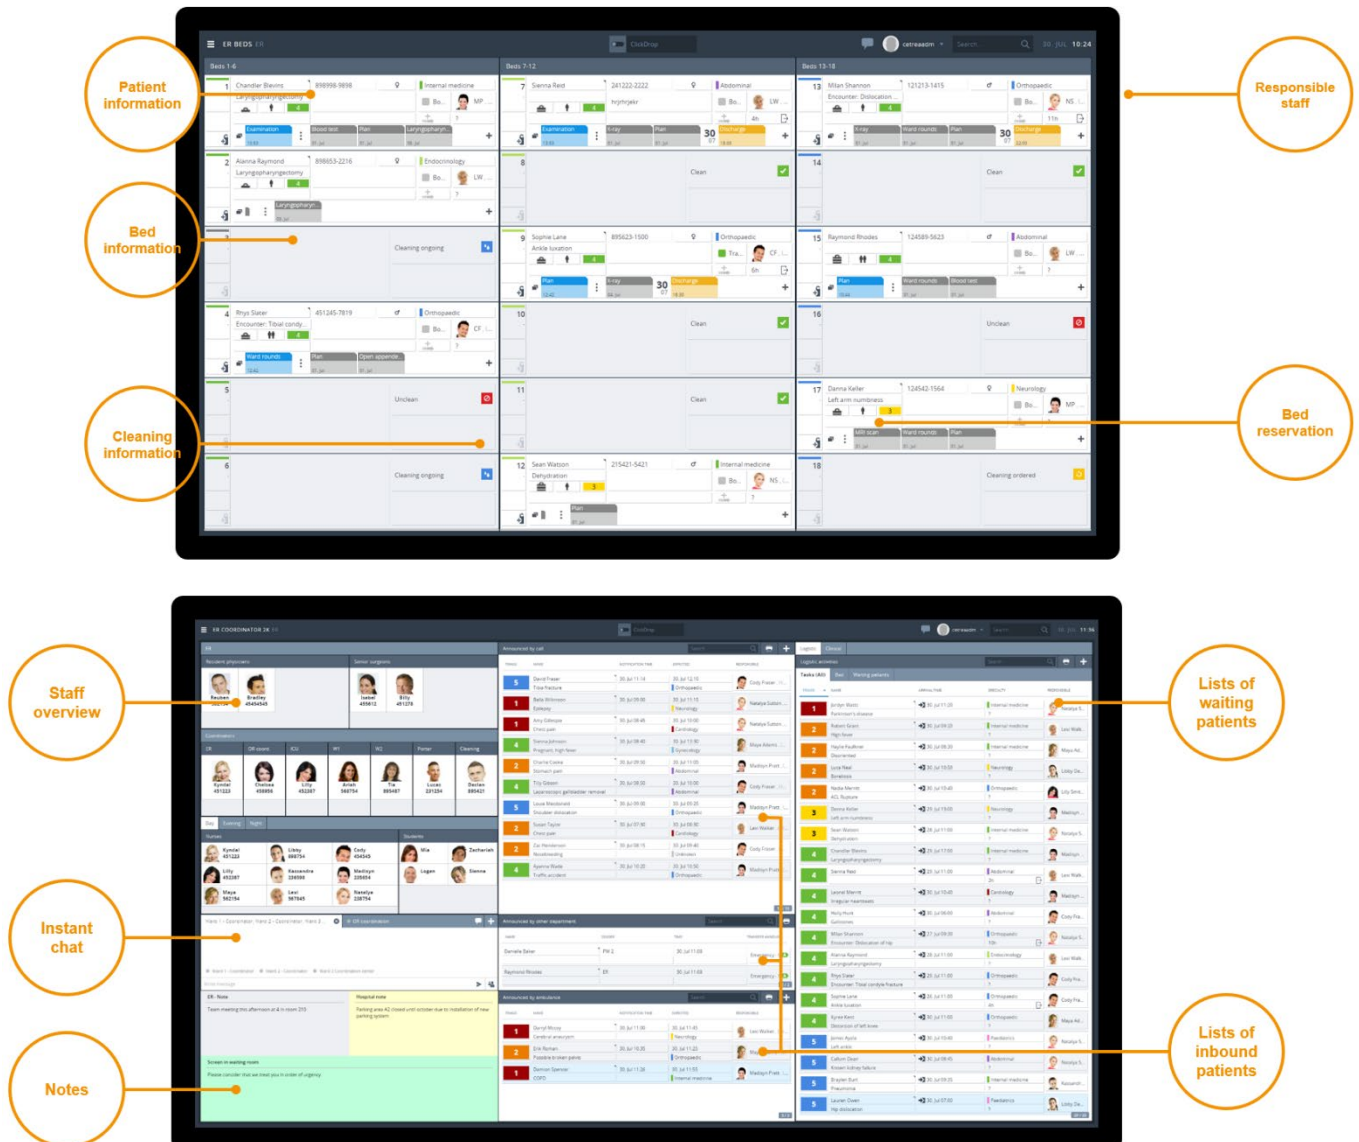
Patient information

Bed information

Cleaning information

Responsible staff

Bed reservation

ER BEDS

Beds 1-6

Beds 7-12

Beds 13-18

1 Chandler Blevins 898998-9898 Internal medicine
Laryngopharyngectomy
Examination Blood test Plan Laryngopharyn...

2 Alanna Raymond 898653-2216 Endocrinology
Laryngopharyngectomy
Laryngopharyn...

3 Cleaning ongoing

4 Rhys Slater 451245-7819 Orthopaedic
Encounter: Tibial condy...
Ward rounds Plan Open appende...

5 Unclean

6 Cleaning ongoing

7 Sienna Reid 241222-2222 Abdominal
hrjrhrjekr
Examination X-ray Plan 30 Discharge

8 Clean

9 Sophie Lane 895623-1500 Orthopaedic
Ankle luxation
Plan X-ray 30 Discharge

10 Clean

11 Clean

12 Sean Watson 215421-5421 Internal medicine
Dehydration
Plan

13 Milan Shannon 121213-1415 Orthopaedic
Encounter: Dislocation...
X-ray Ward rounds Plan 30 Discharge

14 Clean

15 Raymond Rhodes 124589-5623 Abdominal
Plan Ward rounds Blood test

16 Unclean

17 Danna Keller 124542-1564 Neurology
Left arm numbness
MRI scan Ward rounds Plan

18 Cleaning ordered

Staff overview

Instant chat

Notes

Lists of waiting patients

Lists of inbound patients

ER COORDINATOR

Resident physicians

Senior surgeons

Coordination

Nurses

Students

Announced by call

Announced by other department

Announced by ambulance

Logistic activities

ER - Note

Hospital note

Screen in waiting room